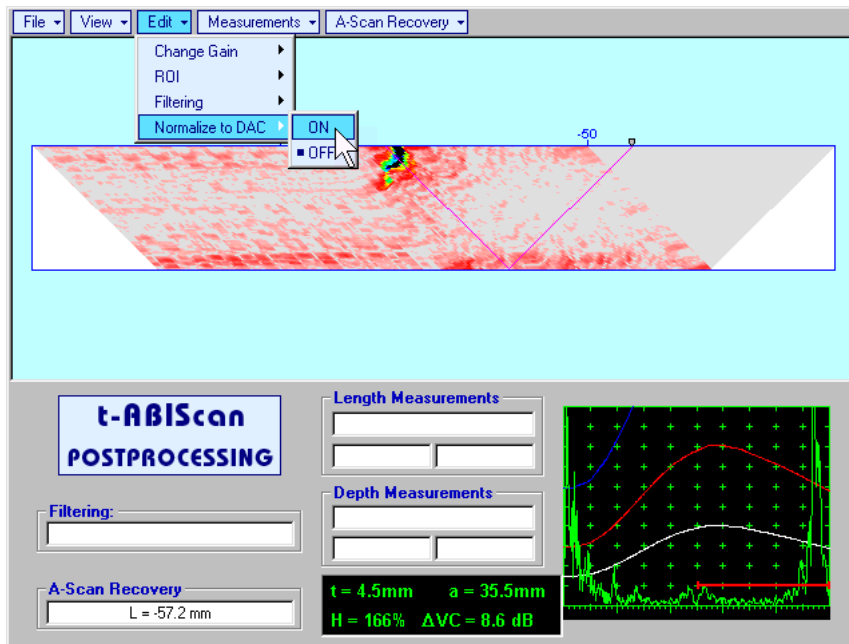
File View Edit Measurements A-Scan Recovery

Change Gain
ROI
Filtering
Normalize to DAC

ON
OFF

-50

t-ABIScan
POSTPROCESSING

Filtering:

A-Scan Recovery
L = -57.2 mm

Length Measurements

Depth Measurements

t = 4.5mm a = 35.5mm
H = 166% ΔVC = 8.6 dB